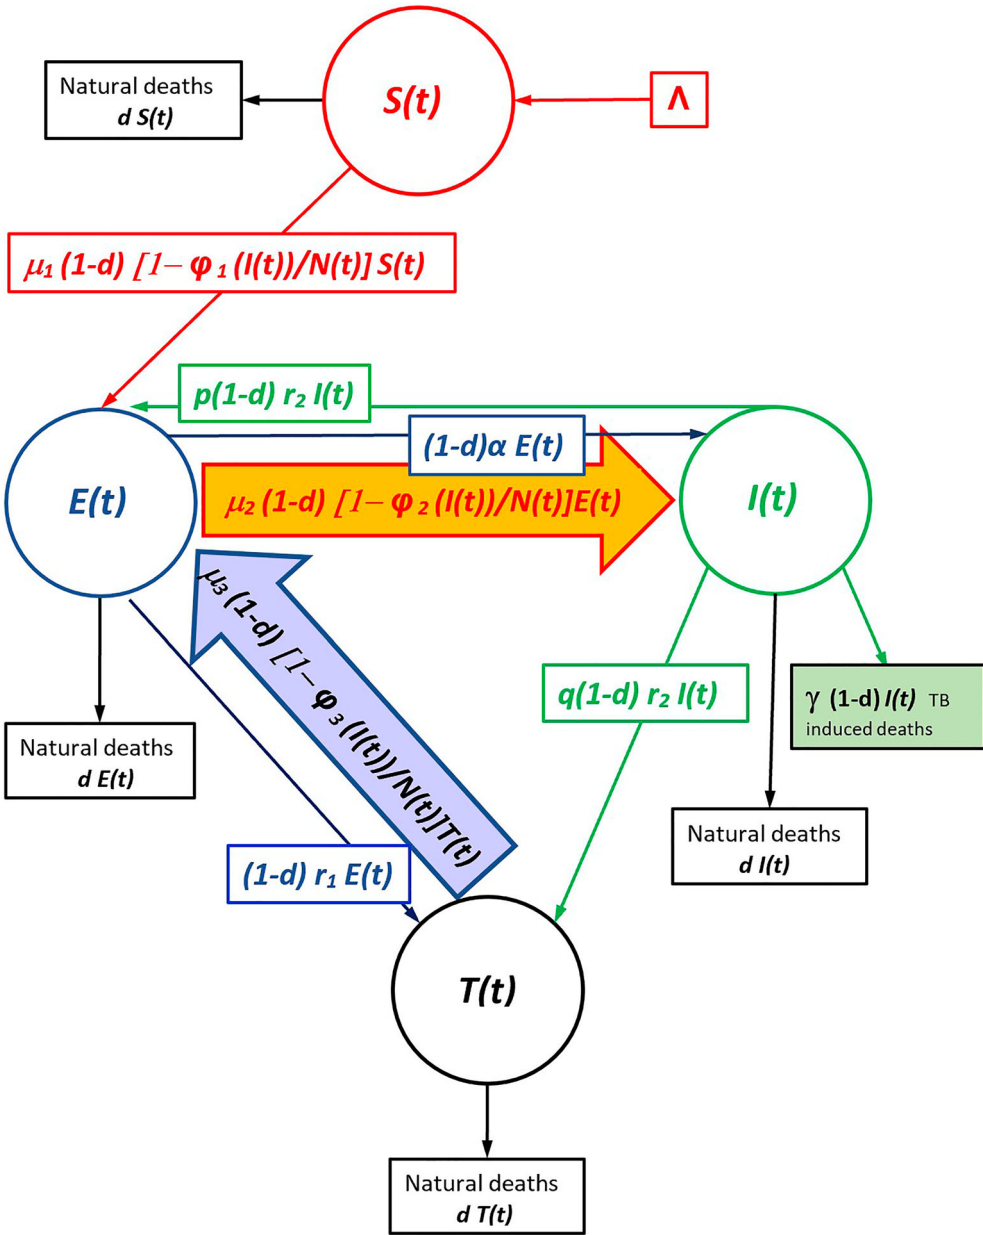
Natural deaths
$d\ S(t)$

$S(t)$

$\Lambda$

$\mu_1 (1-d)\ [1-\varphi_1 (I(t))/N(t)]\ S(t)$

$p(1-d)\ r_2\ I(t)$

$(1-d)\alpha\ E(t)$

$E(t)$

$\mu_2 (1-d)\ [1-\varphi_2 (I(t))/N(t)]E(t)$

$I(t)$

$\mu_3 (1-d)\ [1-\varphi_3 (I(t))/N(t)]T(t)$

$q(1-d)\ r_2\ I(t)$

$\gamma\ (1-d)\ I(t)$ TB induced deaths

Natural deaths
$d\ E(t)$

Natural deaths
$d\ I(t)$

$(1-d)\ r_1\ E(t)$

$T(t)$

Natural deaths
$d\ T(t)$